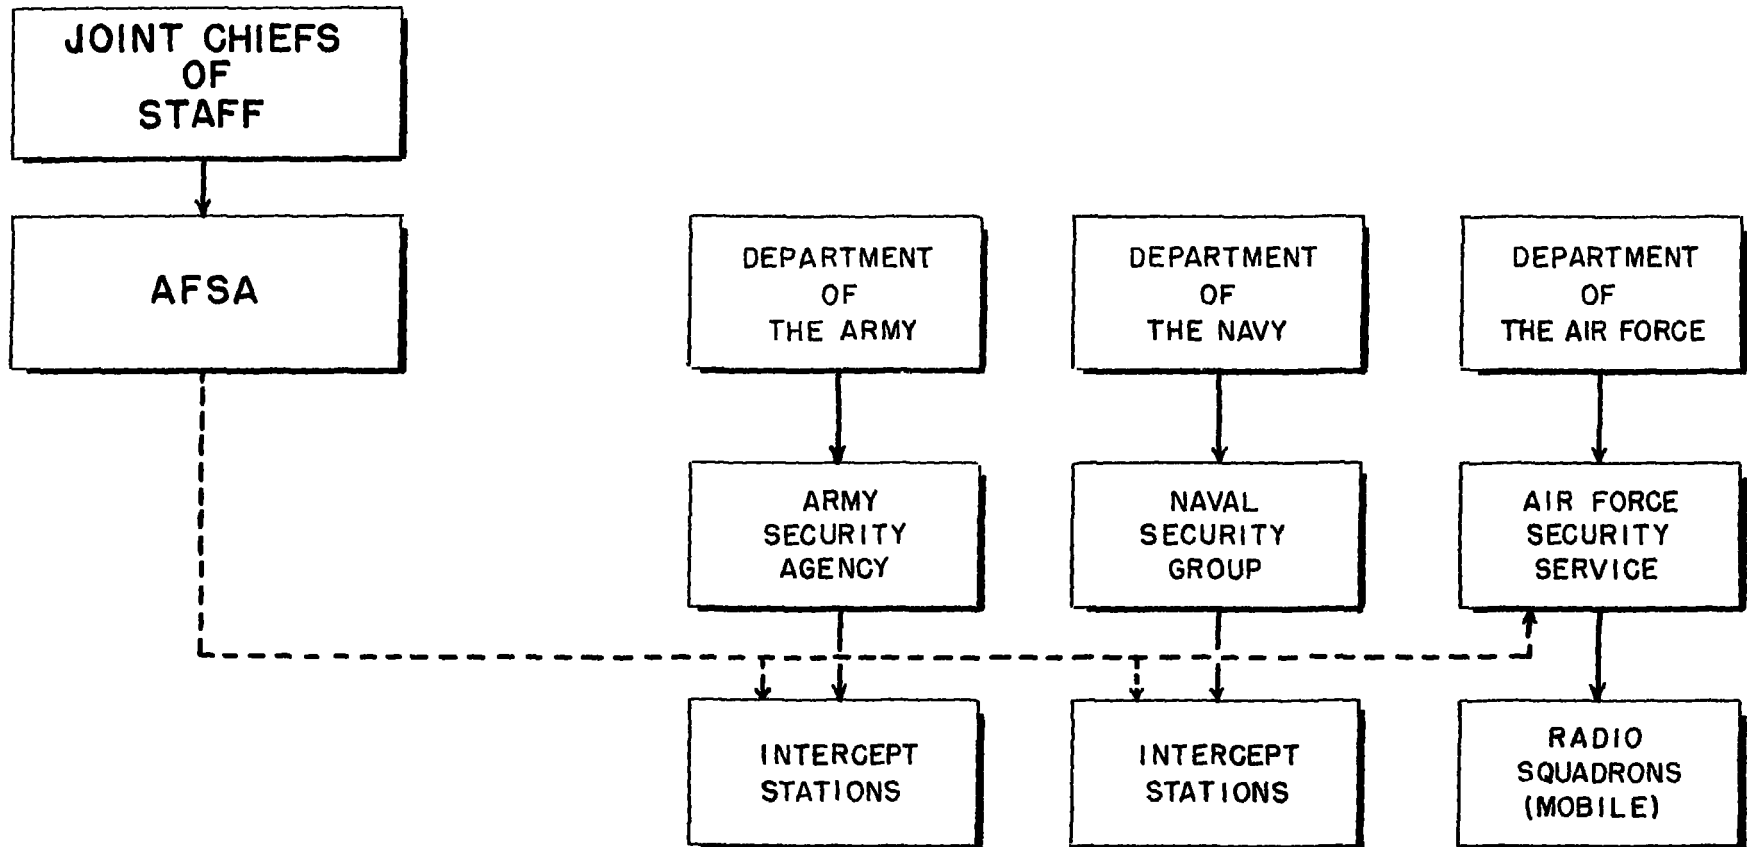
JOINT CHIEFS OF STAFF

AFSA

DEPARTMENT OF THE ARMY

DEPARTMENT OF THE NAVY

DEPARTMENT OF THE AIR FORCE

ARMY SECURITY AGENCY

NAVAL SECURITY GROUP

AIR FORCE SECURITY SERVICE

INTERCEPT STATIONS

INTERCEPT STATIONS

RADIO SQUADRONS (MOBILE)